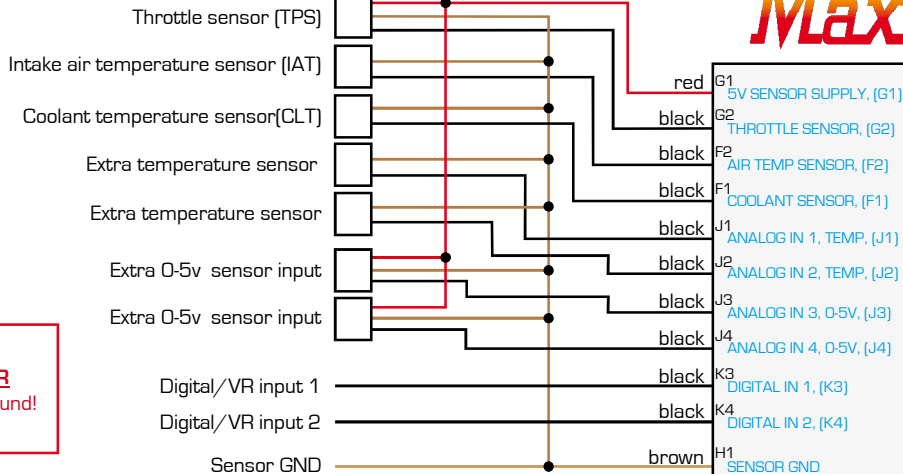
Throttle sensor (TPS)
Intake air temperature sensor (IAT)
Coolant temperature sensor(CLT)
Extra temperature sensor
Extra temperature sensor
Extra 0-5v sensor input
Extra 0-5v sensor input
R
und!
Digital/VR input 1
Digital/VR input 2
Sensor GND

Max

red G1 5V SENSOR SUPPLY, (G1)
black G2 THROTTLE SENSOR, (G2)
black F2 AIR TEMP SENSOR, (F2)
black F1 COOLANT SENSOR, (F1)
black J1 ANALOG IN 1, TEMP, (J1)
black J2 ANALOG IN 2, TEMP, (J2)
black J3 ANALOG IN 3, 0-5V, (J3)
black J4 ANALOG IN 4, 0-5V, (J4)
black K3 DIGITAL IN 1, (K3)
black K4 DIGITAL IN 2, (K4)
brown H1 SENSOR GND